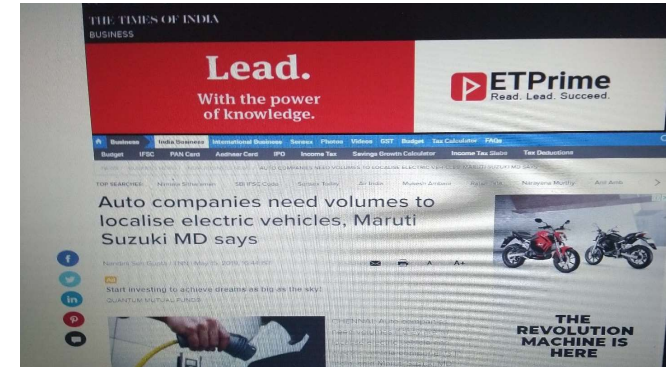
THE TIMES OF INDIA
BUSINESS

Lead.
With the power of knowledge.

ETPrime
Read. Lead. Succeed.

Business | India Business | International Business | Sensex | Photos | Videos | GST | Budget | Tax Calculator | FAQs
Budget | IFSC | PAN Card | Aadhaar Card | IPO | Income Tax | Savings Growth Calculator | Income Tax Slabs | Tax Deductions

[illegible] AUTO COMPANIES NEED VOLUMES TO LOCALISE ELECTRIC VEHICLES, MARUTI SUZUKI MD SA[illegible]

TOP SEARCHES: Nirmala Sitharaman | SBI IFSC Code | Sensex Today | Air India | Mukesh Ambani | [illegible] | Narayana Murthy | Anil Ambani

Auto companies need volumes to localise electric vehicles, Maruti Suzuki MD says

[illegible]

Start investing to achieve dreams as big as the sky!
QUANTUM MUTUAL FUNDS

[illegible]

THE REVOLUTION MACHINE IS HERE